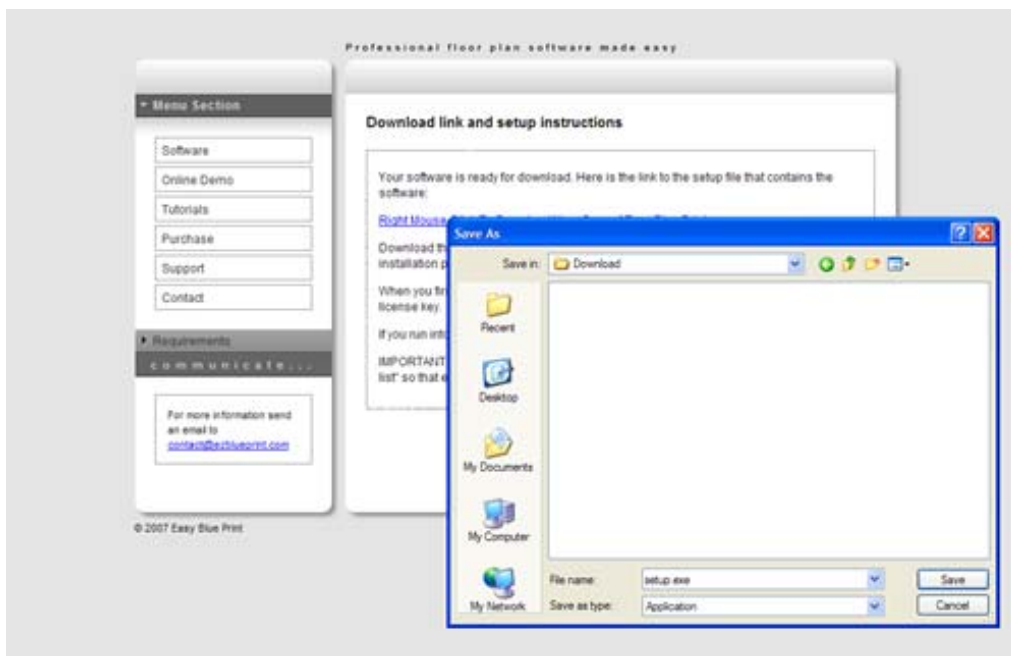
Professional floor plan software made easy

▾ Menu Section

Software

Online Demo

Tutorials

Purchase

Support

Contact

▸ Requirements

communicate...

For more information send an email to contact@ezblueprint.com

© 2007 Easy Blue Print

Download link and setup instructions

Your software is ready for download. Here is the link to the setup file that contains the software:

Right Mouse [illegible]

Download th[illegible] installation p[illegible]

When you fir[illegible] license key.

If you run into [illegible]

IMPORTANT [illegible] list" so that e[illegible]

Save As

Save in: Download

Recent

Desktop

My Documents

My Computer

My Network

File name: setup.exe

Save as type: Application

Save

Cancel